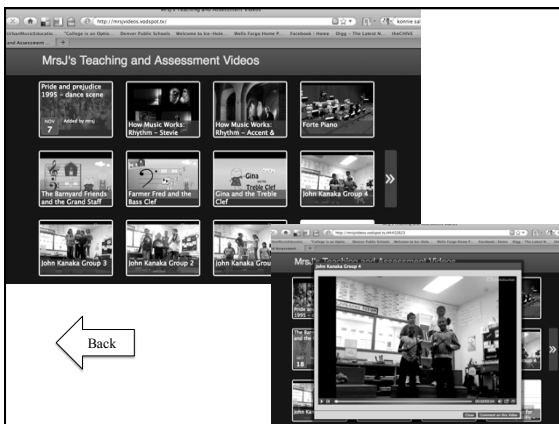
MrsJ's Teaching and Assessment Videos

http://mrsjvideos.vodspot.tv/

UrbanMusicEducatio... "College is an Optio... Denver Public Schools Welcome to Ice-Hole... Wells Fargo Home P... Facebook | Home Digg - The Latest N... theCHIVE

and Assessment

MrsJ's Teaching and Assessment Videos

Pride and prejudice 1995 - dance scene

NOV 7 Added by mrsj

How Music Works: Rhythm - Stevie

How Music Works: Rhythm - Accent &

Forte Piano

The Barnyard Friends and the Grand Staff

Farmer Fred and the Bass Clef

Gina and the Treble Clef

Gina Treble Clef

John Kanaka Group 4

John Kanaka Group 3

John Kanaka Group 2

John Kanaka Group 4

Close Comment on this Video

Back